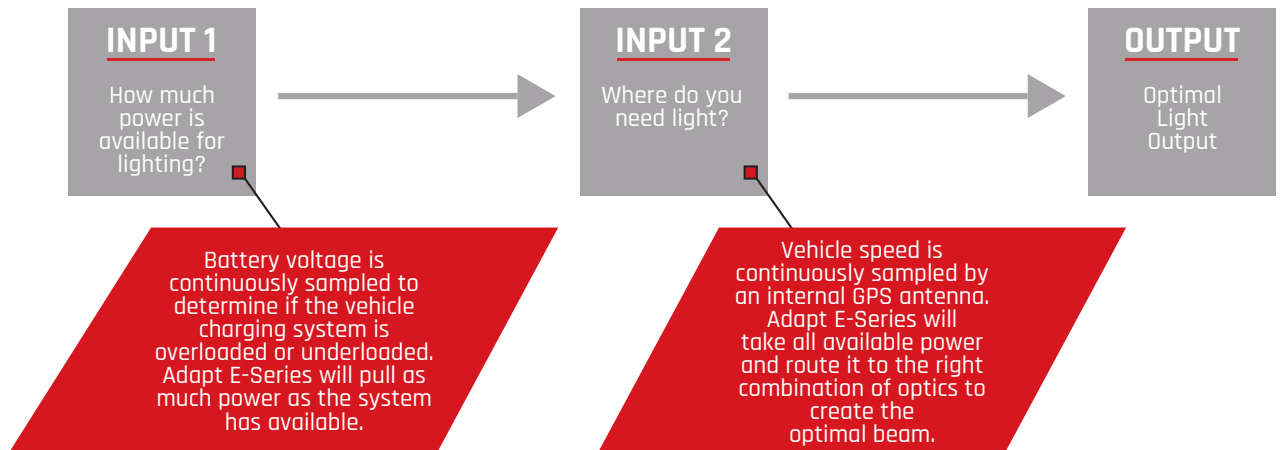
INPUT 1

How much power is available for lighting?

Battery voltage is continuously sampled to determine if the vehicle charging system is overloaded or underloaded. Adapt E-Series will pull as much power as the system has available.

INPUT 2

Where do you need light?

Vehicle speed is continuously sampled by an internal GPS antenna. Adapt E-Series will take all available power and route it to the right combination of optics to create the optimal beam.

OUTPUT

Optimal Light Output